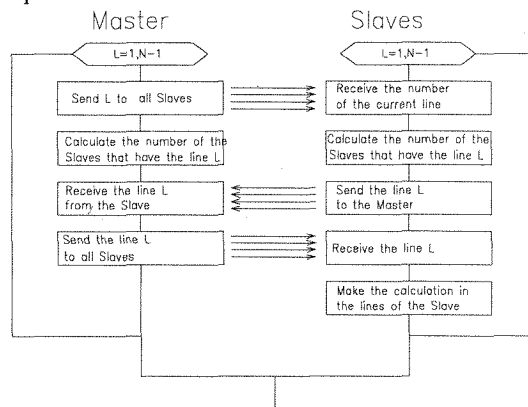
Master

L=1,N-1

Send L to all Slaves

Calculate the number of the Slaves that have the line L

Receive the line L from the Slave

Send the line L to all Slaves

Slaves

L=1,N-1

Receive the number of the current line

Calculate the number of the Slaves that have the line L

Send the line L to the Master

Receive the line L

Make the calculation in the lines of the Slave